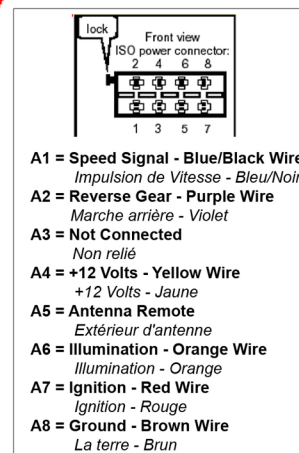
lock
Front view
ISO power connector:
2 4 6 8
1 3 5 7

A1 = Speed Signal - Blue/Black Wire
Impulsion de Vitesse - Bleu/Noir
A2 = Reverse Gear - Purple Wire
Marche arrière - Violet
A3 = Not Connected
Non relié
A4 = +12 Volts - Yellow Wire
+12 Volts - Jaune
A5 = Antenna Remote
Extérieur d'antenne
A6 = Illumination - Orange Wire
Illumination - Orange
A7 = Ignition - Red Wire
Ignition - Rouge
A8 = Ground - Brown Wire
La terre - Brun